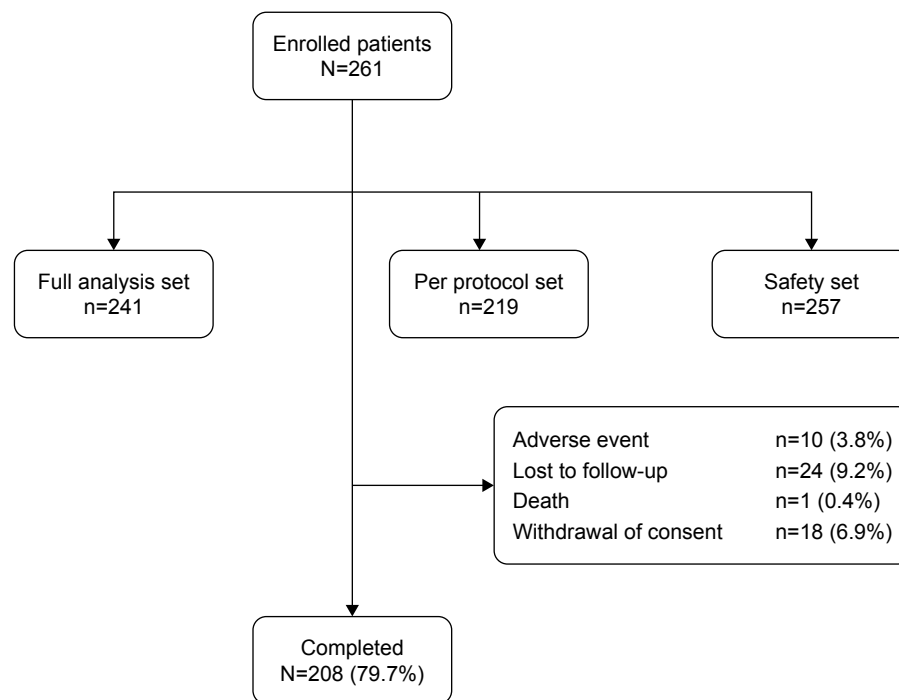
Enrolled patients
N=261

Full analysis set
n=241

Per protocol set
n=219

Safety set
n=257

| | |
|---|---|
| Adverse event | n=10 (3.8%) |
| Lost to follow-up | n=24 (9.2%) |
| Death | n=1 (0.4%) |
| Withdrawal of consent | n=18 (6.9%) |

Completed
N=208 (79.7%)